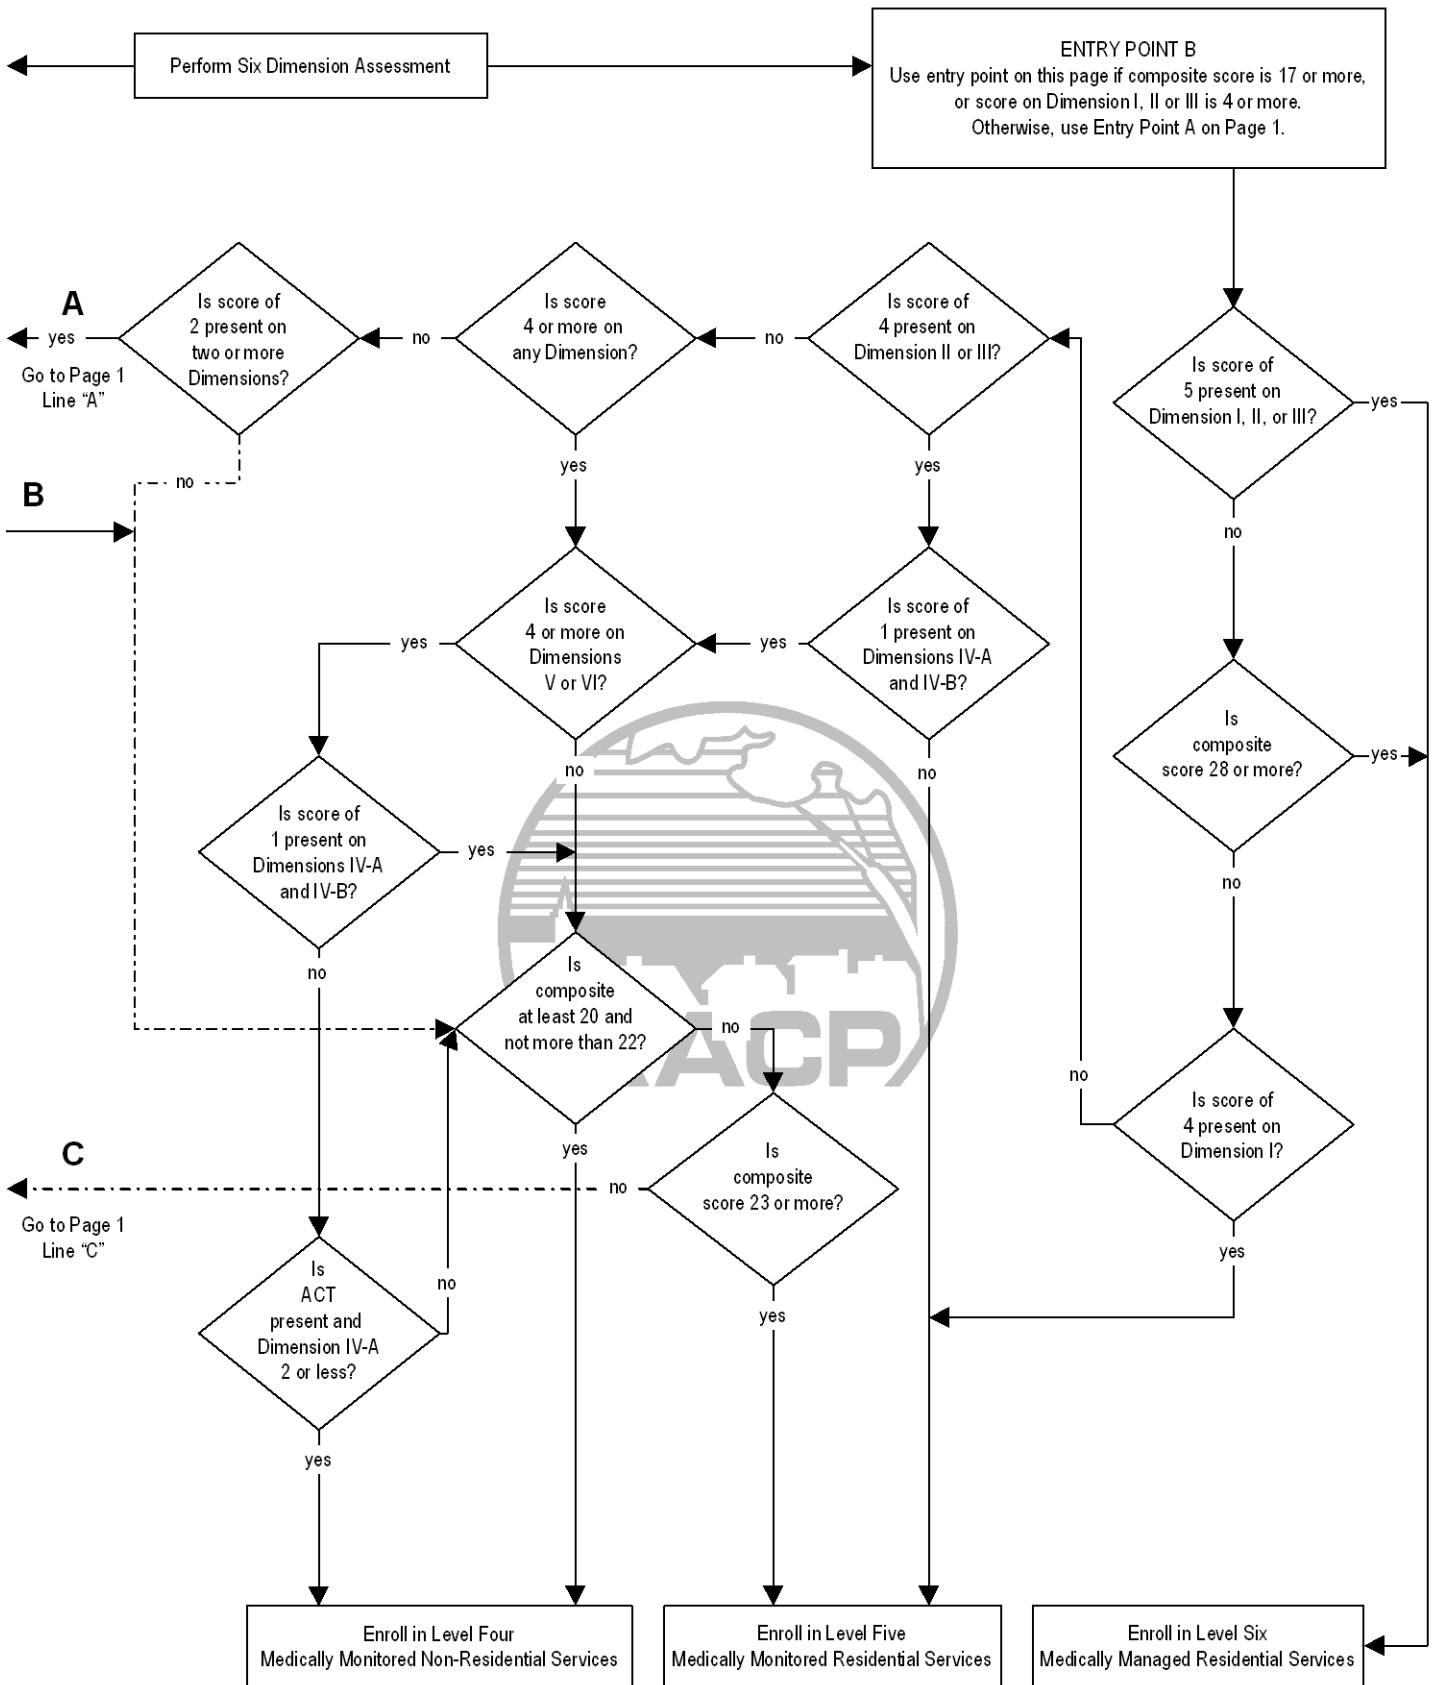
Perform Six Dimension Assessment

ENTRY POINT B
Use entry point on this page if composite score is 17 or more, or score on Dimension I, II or III is 4 or more.
Otherwise, use Entry Point A on Page 1.

A
yes
Go to Page 1
Line "A"

Is score of 2 present on two or more Dimensions?

no

Is score 4 or more on any Dimension?

no

Is score of 4 present on Dimension II or III?

Is score of 5 present on Dimension I, II, or III?

yes

no

yes

yes

B

no

Is score 4 or more on Dimensions V or VI?

yes

Is score of 1 present on Dimensions IV-A and IV-B?

yes

Is composite score 28 or more?

yes

no

no

no

Is score of 1 present on Dimensions IV-A and IV-B?

yes

no

Is composite at least 20 and not more than 22?

no

no

Is score of 4 present on Dimension I?

C

yes

Is composite score 23 or more?

no

Go to Page 1
Line "C"

yes

Is ACT present and Dimension IV-A 2 or less?

no

yes

yes

ACP

Enroll in Level Four
Medically Monitored Non-Residential Services

Enroll in Level Five
Medically Monitored Residential Services

Enroll in Level Six
Medically Managed Residential Services